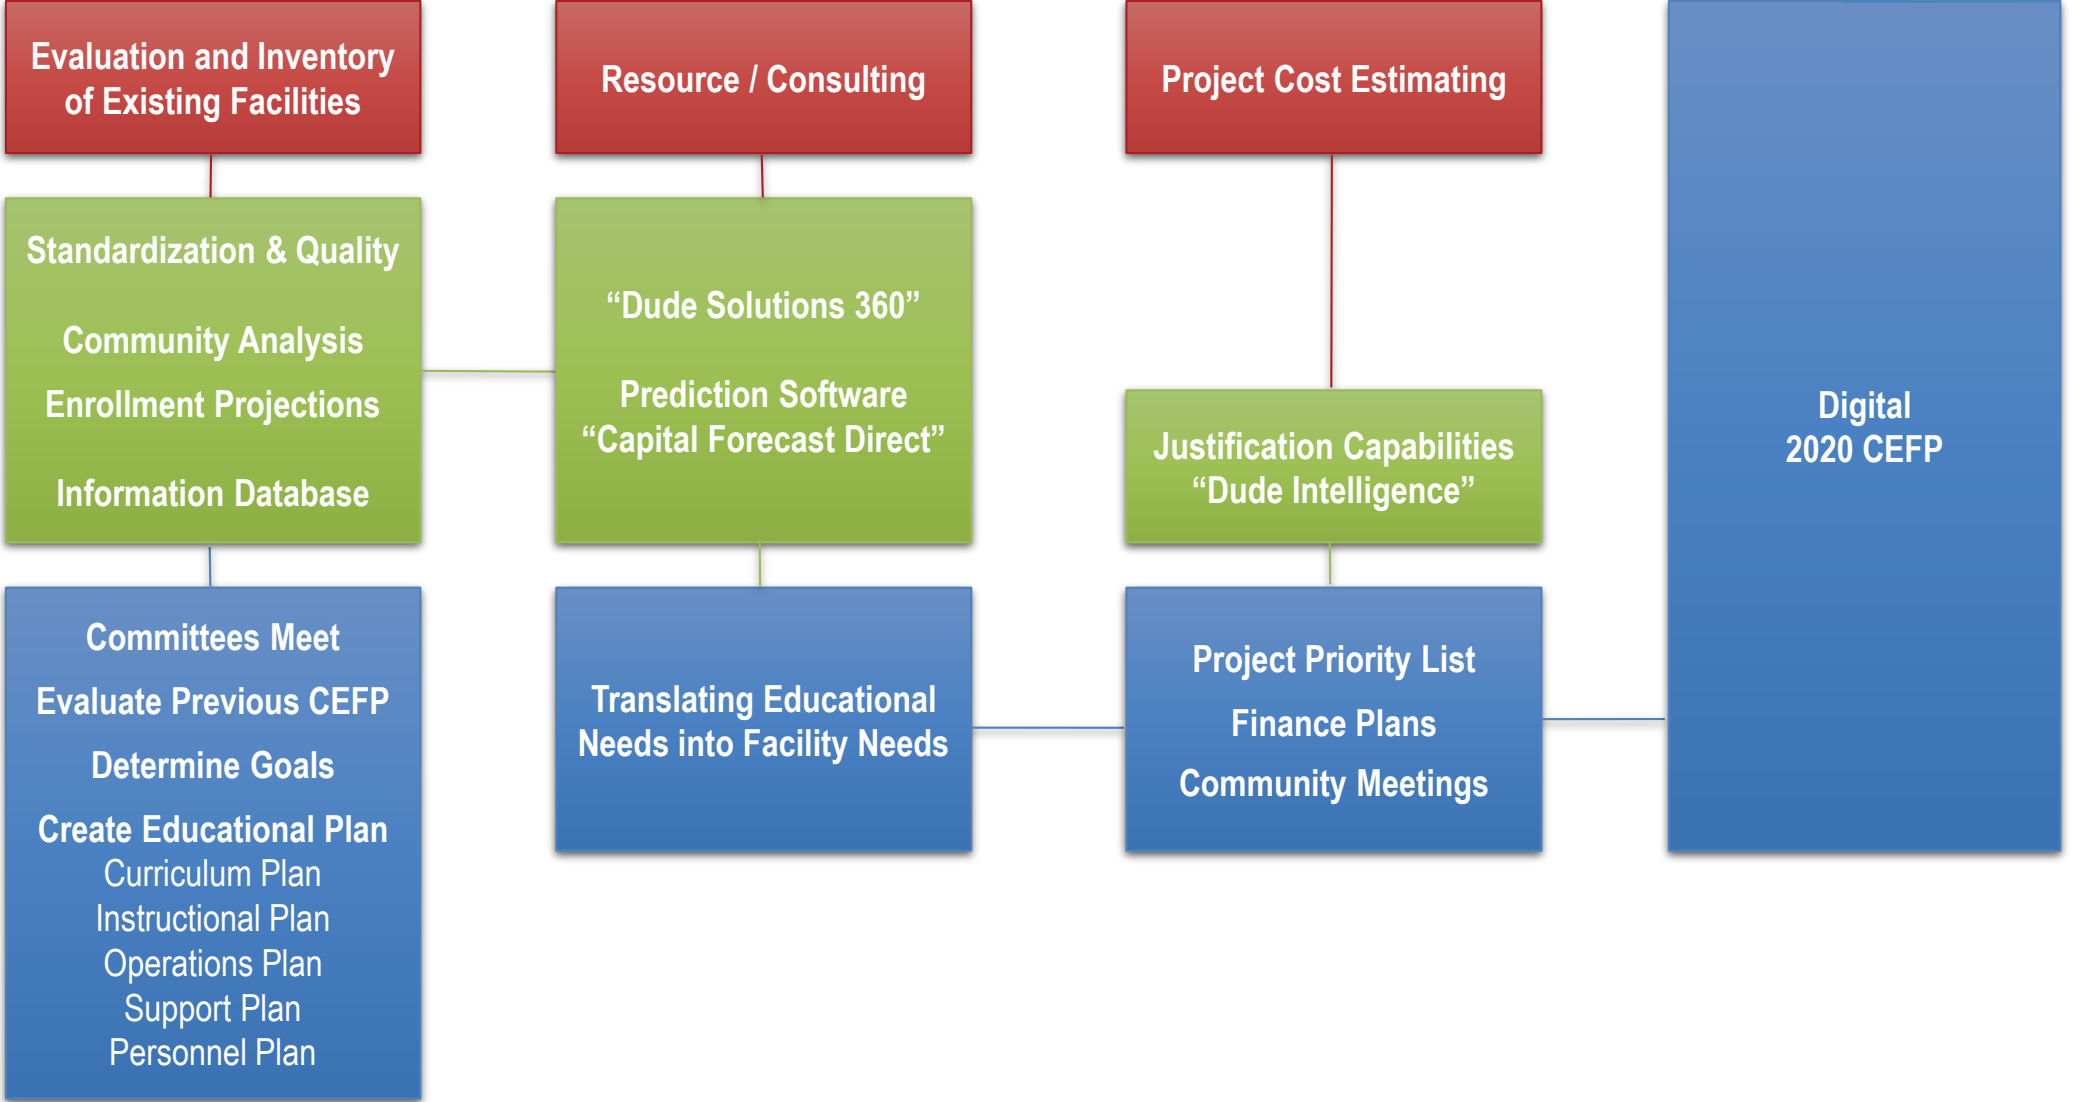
Evaluation and Inventory of Existing Facilities

Standardization & Quality

Community Analysis

Enrollment Projections

Information Database

Committees Meet

Evaluate Previous CEFP

Determine Goals

Create Educational Plan
Curriculum Plan
Instructional Plan
Operations Plan
Support Plan
Personnel Plan

Resource / Consulting

“Dude Solutions 360”

Prediction Software
“Capital Forecast Direct”

Translating Educational Needs into Facility Needs

Project Cost Estimating

Justification Capabilities
“Dude Intelligence”

Project Priority List

Finance Plans

Community Meetings

Digital
2020 CEFP